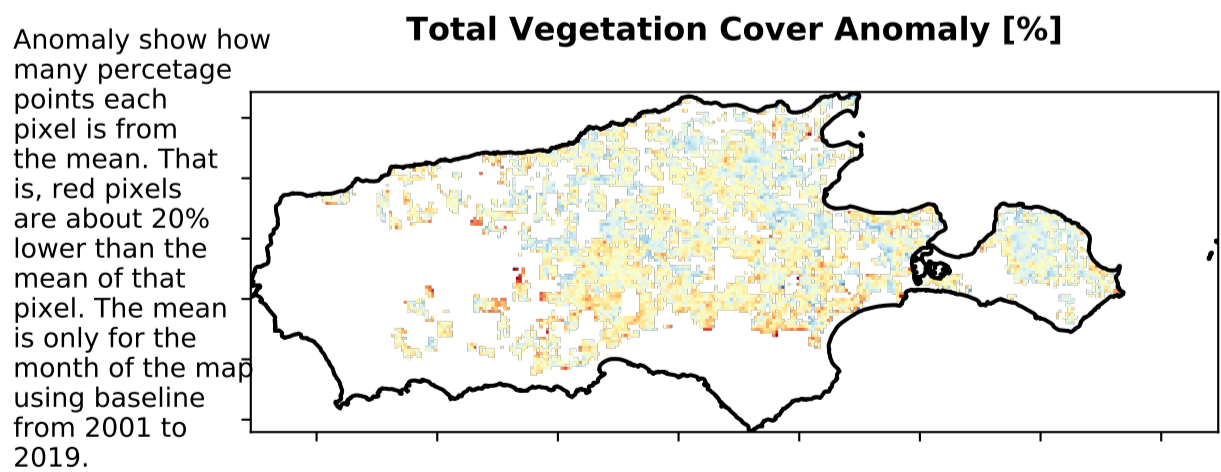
Total Vegetation Cover Anomaly [%]

Anomaly show how many percetage points each pixel is from the mean. That is, red pixels are about 20% lower than the mean of that pixel. The mean is only for the month of the map using baseline from 2001 to 2019.